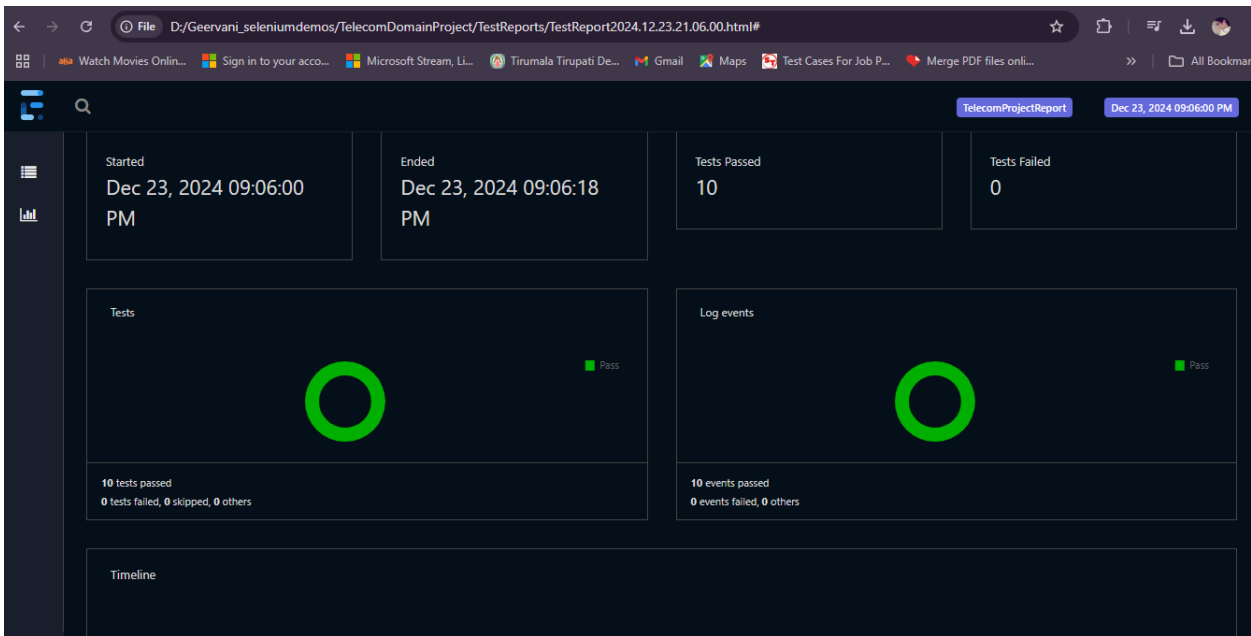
File D:/Geervani_seleniumdemos/TelecomDomainProject/TestReports/TestReport2024.12.23.21.06.00.html#

Watch Movies Onlin... Sign in to your acco... Microsoft Stream, Li... Tirumala Tirupati De... Gmail Maps Test Cases For Job P... Merge PDF files onli... » All Bookmar

TelecomProjectReport Dec 23, 2024 09:06:00 PM

Started
Dec 23, 2024 09:06:00 PM

Ended
Dec 23, 2024 09:06:18 PM

Tests Passed
10

Tests Failed
0

Tests

Pass

**10** tests passed
**0** tests failed, **0** skipped, **0** others

Log events

Pass

**10** events passed
**0** events failed, **0** others

Timeline